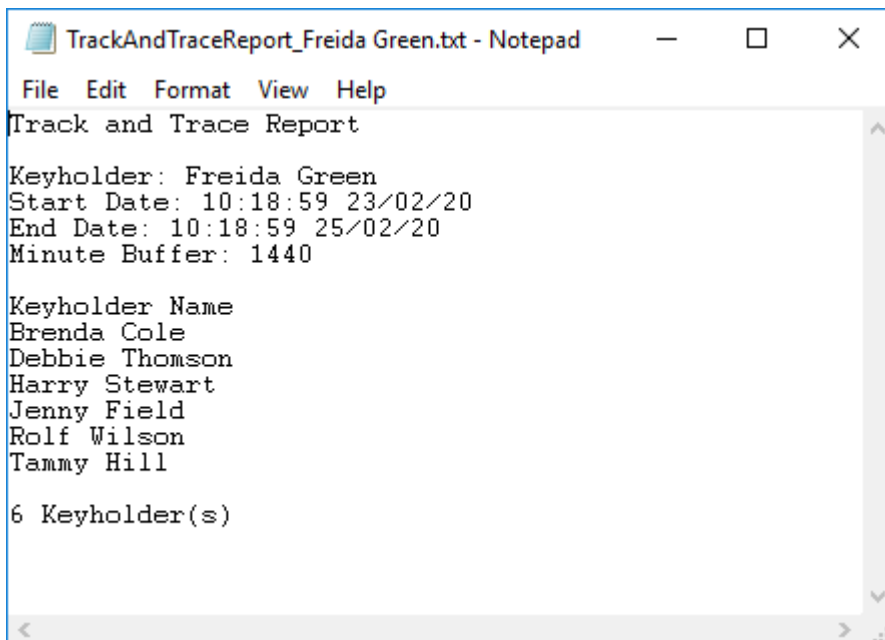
TrackAndTraceReport_Freida Green.txt - Notepad

File Edit Format View Help

Track and Trace Report

Keyholder: Freida Green
Start Date: 10:18:59 23/02/20
End Date: 10:18:59 25/02/20
Minute Buffer: 1440

Keyholder Name
Brenda Cole
Debbie Thomson
Harry Stewart
Jenny Field
Rolf Wilson
Tammy Hill

6 Keyholder(s)